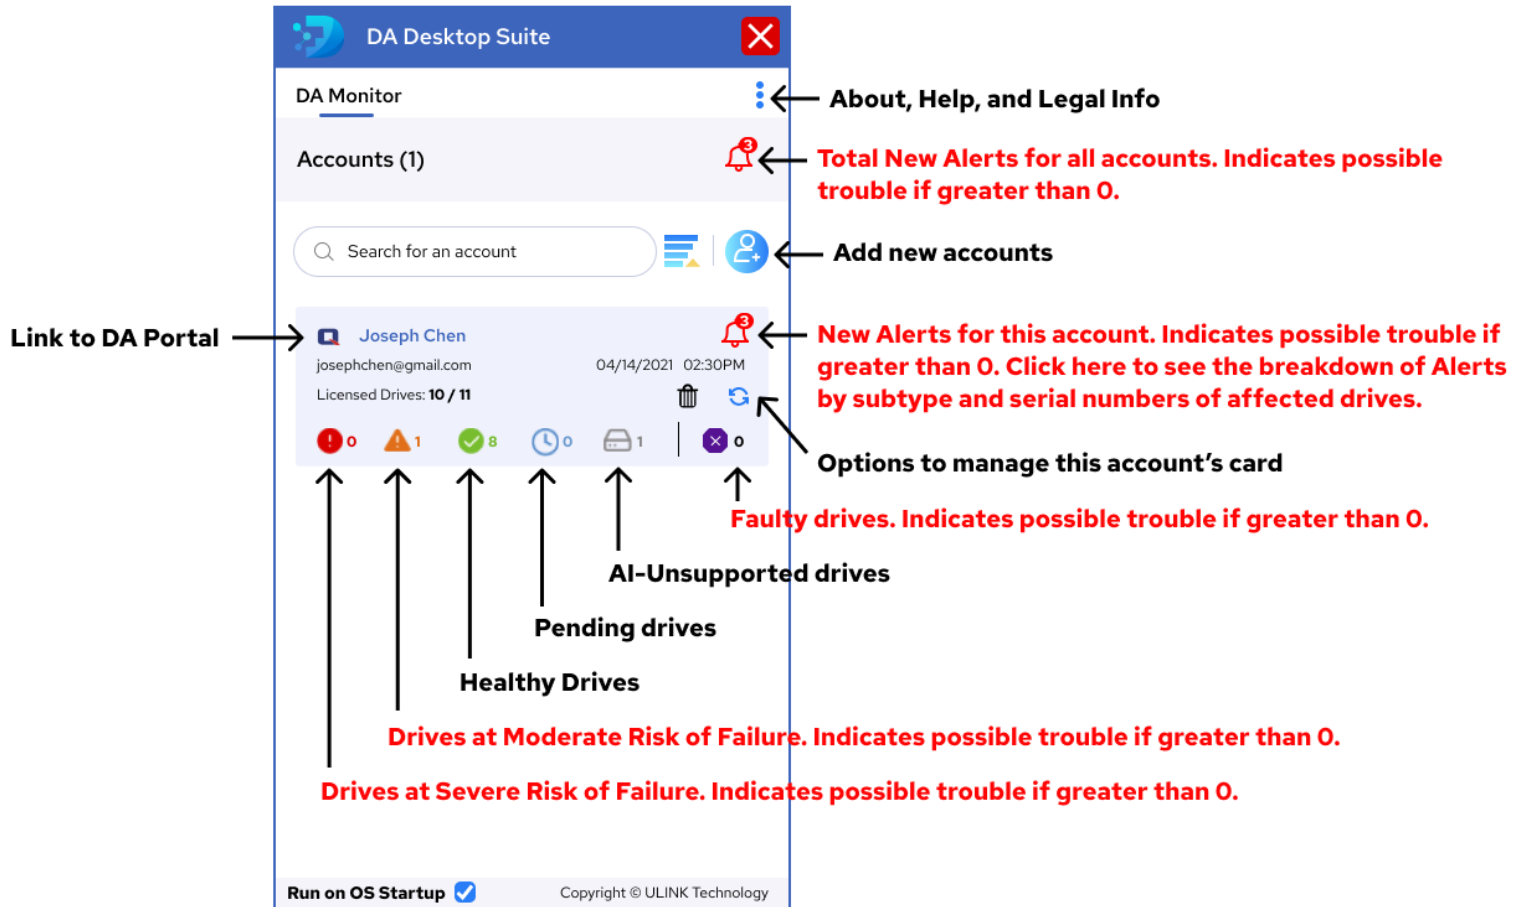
DA Desktop Suite

DA Monitor

About, Help, and Legal Info

Accounts (1)

3

Total New Alerts for all accounts. Indicates possible trouble if greater than 0.

Search for an account

Add new accounts

Link to DA Portal

Joseph Chen

3

New Alerts for this account. Indicates possible trouble if greater than 0. Click here to see the breakdown of Alerts by subtype and serial numbers of affected drives.

josephchen@gmail.com

04/14/2021 02:30PM

Licensed Drives: 10 / 11

0 1 8 0 1 0

Options to manage this account's card

Faulty drives. Indicates possible trouble if greater than 0.

AI-Unsupported drives

Pending drives

Healthy Drives

Drives at Moderate Risk of Failure. Indicates possible trouble if greater than 0.

Drives at Severe Risk of Failure. Indicates possible trouble if greater than 0.

Run on OS Startup

Copyright © ULINK Technology